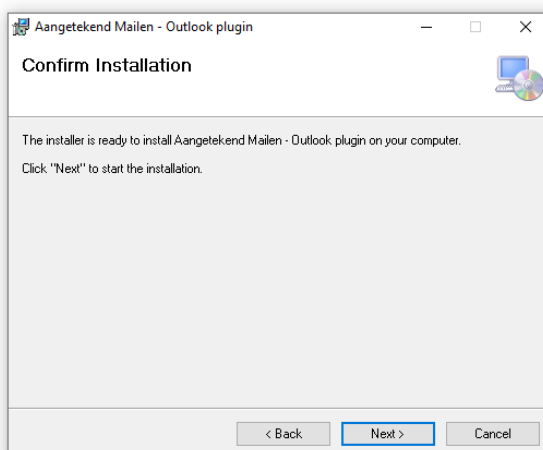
Aangetekend Mailen - Outlook plugin

Confirm Installation

The installer is ready to install Aangetekend Mailen - Outlook plugin on your computer.

Click "Next" to start the installation.

< Back
Next >
Cancel